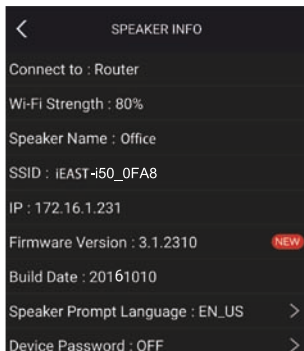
<
SPEAKER INFO

Connect to : Router

Wi-Fi Strength : 80%

Speaker Name : Office

SSID : iEAST-i50_0FA8

IP : 172.16.1.231

Firmware Version : 3.1.2310 NEW

Build Date : 20161010

Speaker Prompt Language : EN_US >

Device Password : OFF >